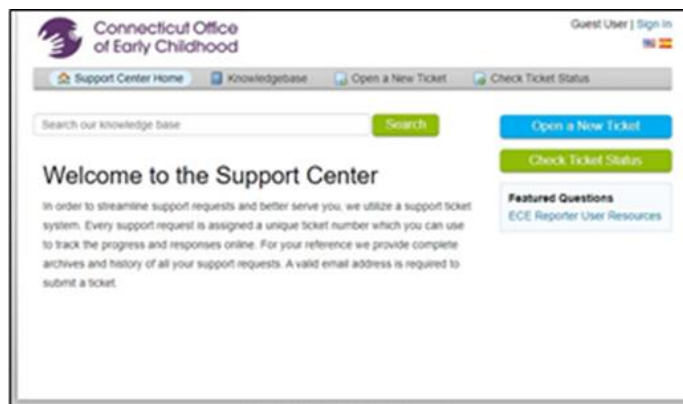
Connecticut Office of Early Childhood

Guest User | Sign In

Support Center Home | Knowledgebase | Open a New Ticket | Check Ticket Status

Search our knowledge base

Search

Open a New Ticket

Check Ticket Status

Welcome to the Support Center

In order to streamline support requests and better serve you, we utilize a support ticket system. Every support request is assigned a unique ticket number which you can use to track the progress and responses online. For your reference we provide complete archives and history of all your support requests. A valid email address is required to submit a ticket.

Featured Questions

ECE Reporter User Resources